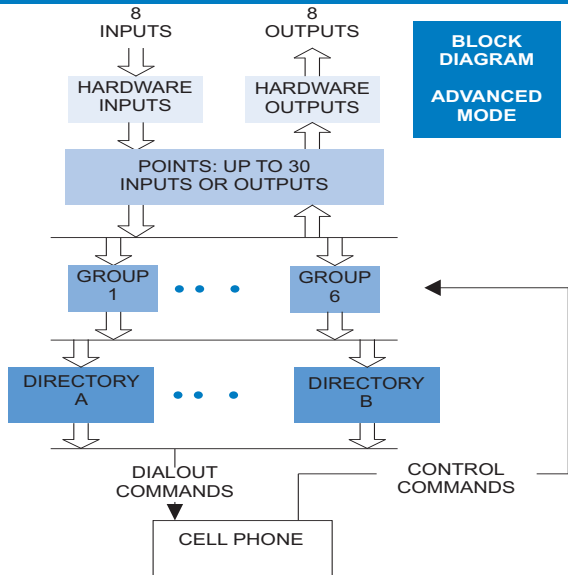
8
INPUTS

8
OUTPUTS

BLOCK DIAGRAM

ADVANCED MODE

HARDWARE INPUTS

HARDWARE OUTPUTS

POINTS: UP TO 30
INPUTS OR OUTPUTS

GROUP
1

GROUP
6

DIRECTORY
A

DIRECTORY
B

DIALOUT
COMMANDS

CONTROL
COMMANDS

CELL PHONE